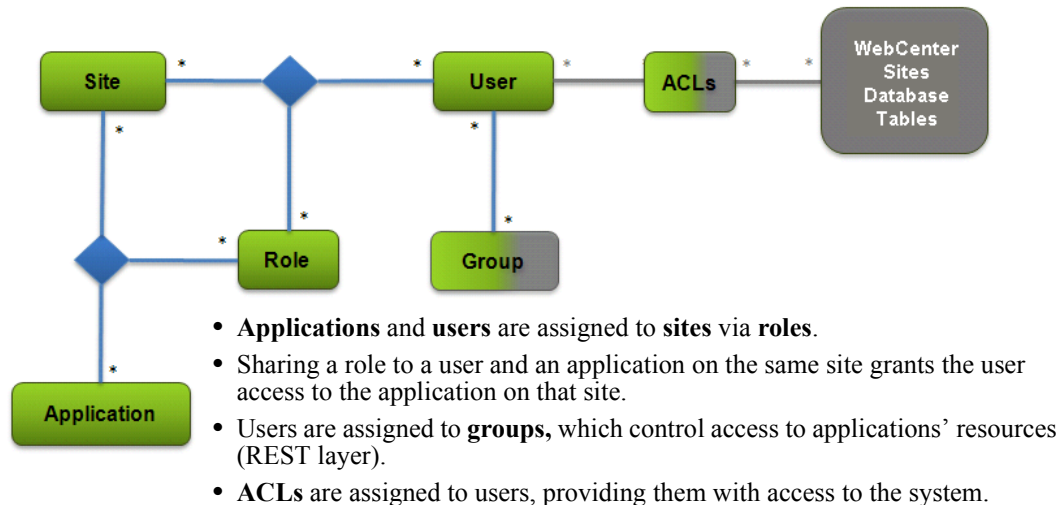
Site
*
*
User
*
ACLs
*
*
WebCenter Sites Database Tables
*
*
*
*
Role
*
Group
*
Application

- **Applications** and **users** are assigned to **sites** via **roles**.
- Sharing a role to a user and an application on the same site grants the user access to the application on that site.
- Users are assigned to **groups,** which control access to applications' resources (REST layer).
- **ACLs** are assigned to users, providing them with access to the system.